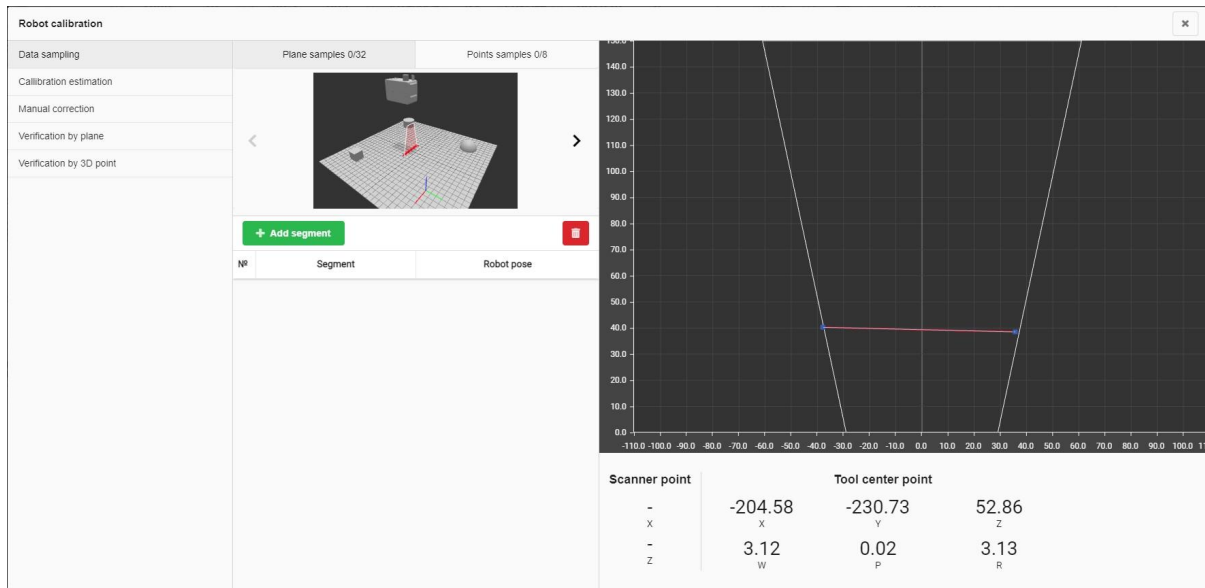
Robot calibration

×

Data sampling

Callibration estimation

Manual correction

Verification by plane

Verification by 3D point

Plane samples 0/32

Points samples 0/8

<

>

+ Add segment

| № | Segment | Robot pose |
|---|---|---|

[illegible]
140.0
130.0
120.0
110.0
100.0
90.0
80.0
70.0
60.0
50.0
40.0
30.0
20.0
10.0
0.0

-110.0 -100.0 -90.0 -80.0 -70.0 -60.0 -50.0 -40.0 -30.0 -20.0 -10.0 0.0 10.0 20.0 30.0 40.0 50.0 60.0 70.0 80.0 90.0 100.0 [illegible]

Scanner point

Tool center point

-
X

-204.58
X

-230.73
Y

52.86
Z

-
Z

3.12
W

0.02
P

3.13
R